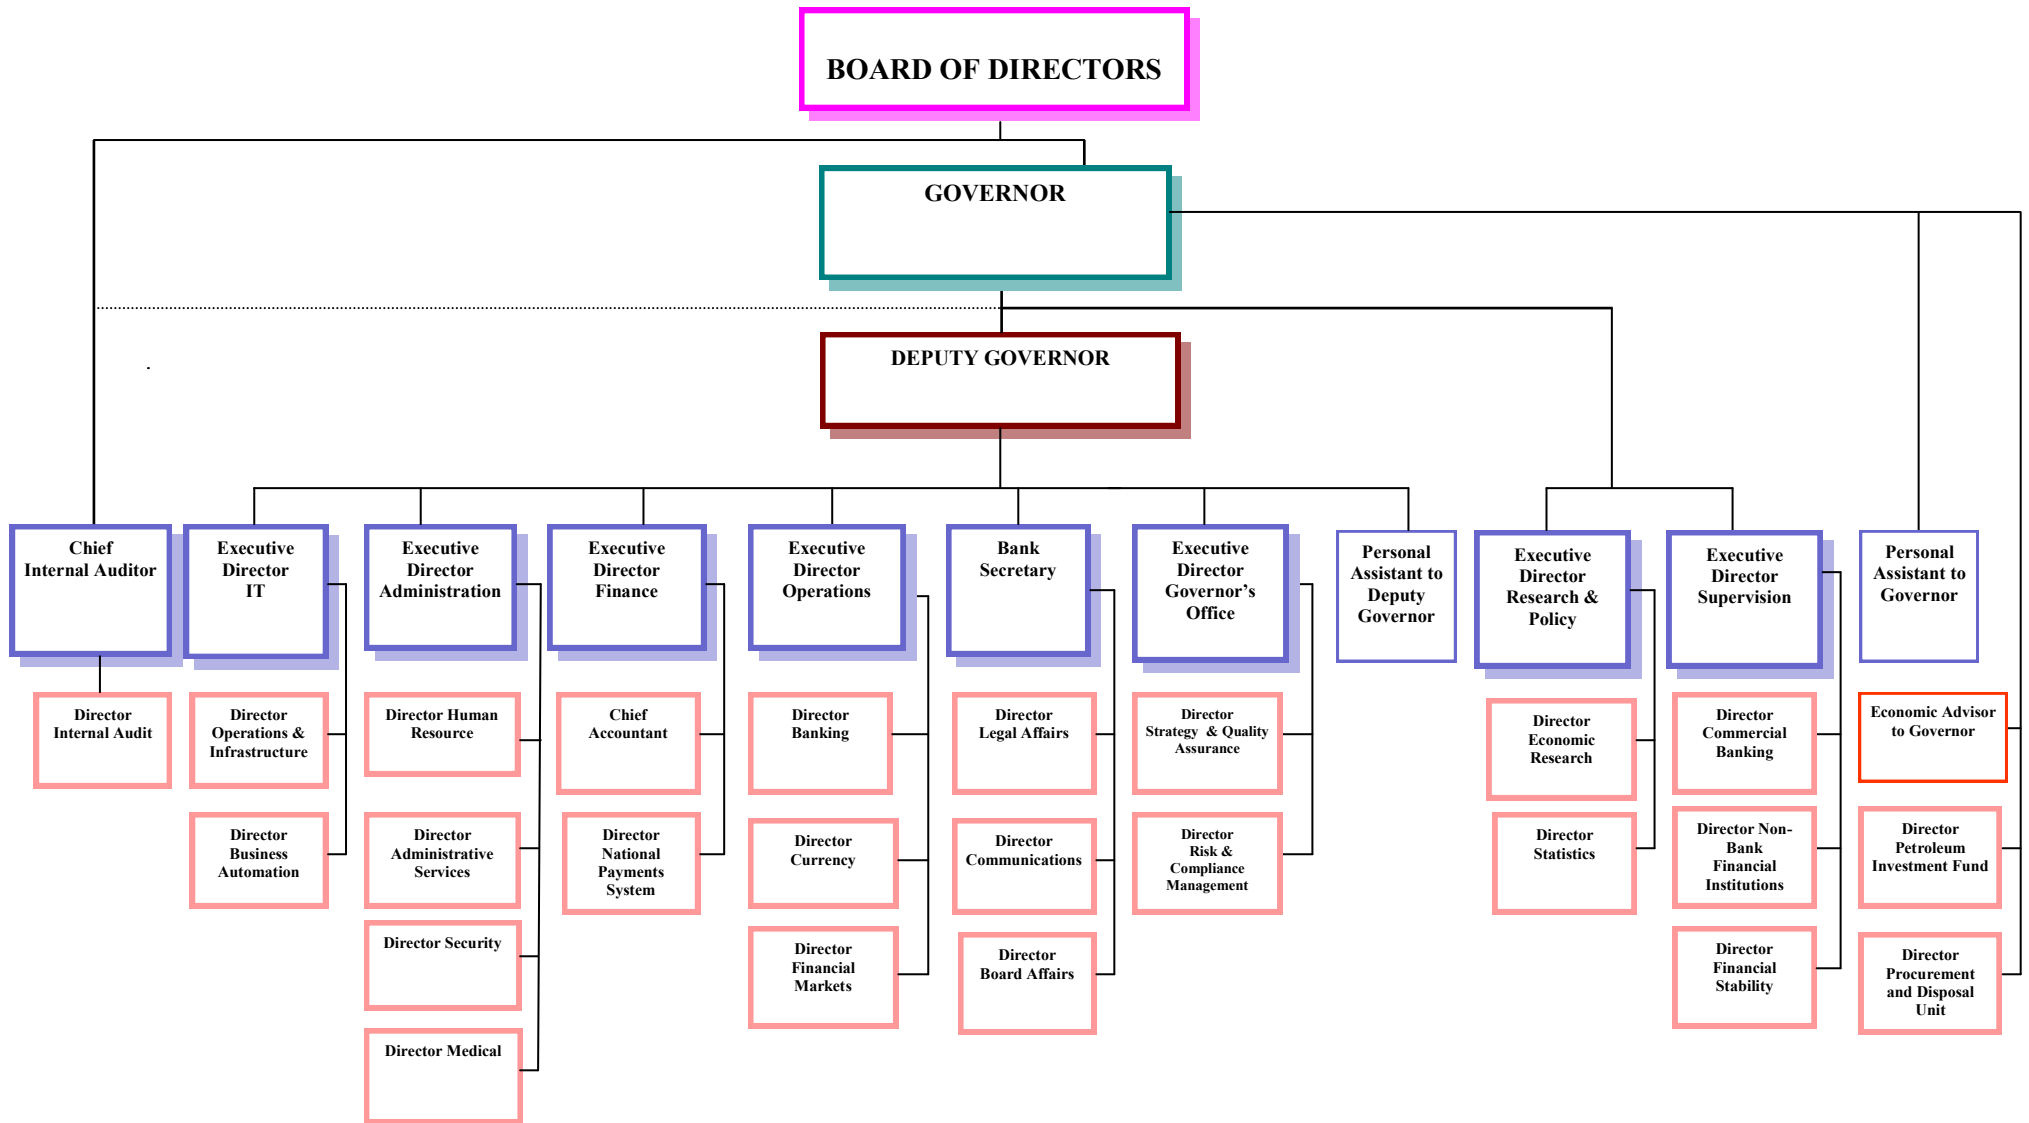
BOARD OF DIRECTORS

GOVERNOR

DEPUTY GOVERNOR

Chief Internal Auditor

Director Internal Audit

Executive Director IT

Director Operations & Infrastructure

Director Business Automation

Executive Director Administration

Director Human Resource

Director Administrative Services

Director Security

Director Medical

Executive Director Finance

Chief Accountant

Director National Payments System

Executive Director Operations

Director Banking

Director Currency

Director Financial Markets

Bank Secretary

Director Legal Affairs

Director Communications

Director Board Affairs

Executive Director Governor's Office

Director Strategy & Quality Assurance

Director Risk & Compliance Management

Personal Assistant to Deputy Governor

Executive Director Research & Policy

Director Economic Research

Director Statistics

Executive Director Supervision

Director Commercial Banking

Director Non-Bank Financial Institutions

Director Financial Stability

Personal Assistant to Governor

Economic Advisor to Governor

Director Petroleum Investment Fund

Director Procurement and Disposal Unit